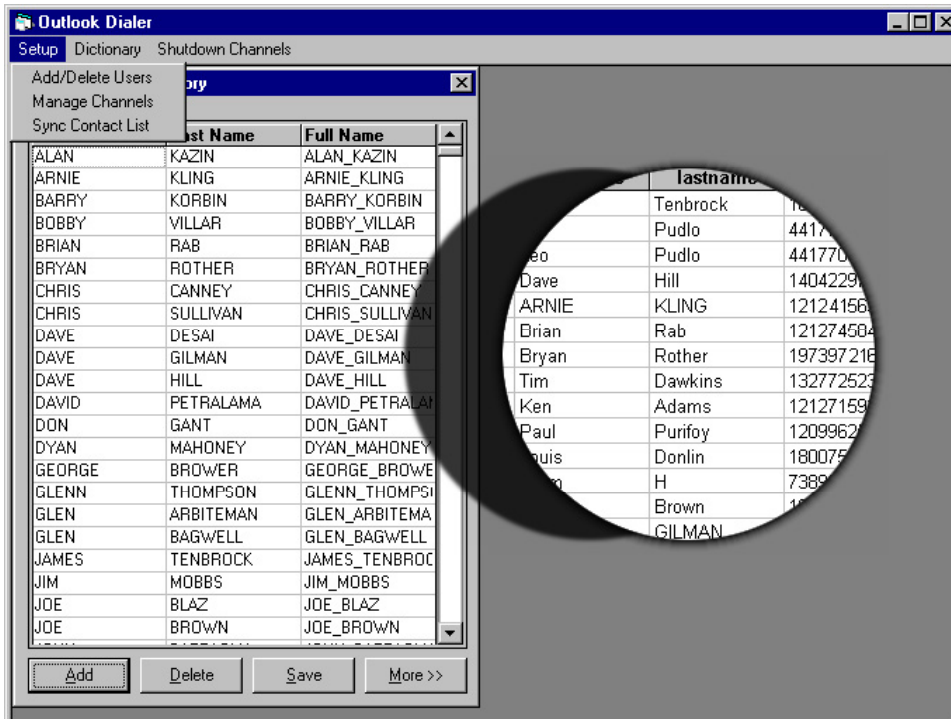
Outlook Dialer

Setup Dictionary Shutdown Channels

Add/Delete Users
Manage Channels
Sync Contact List

ory

| | ast Name | Full Name |
|---|---|---|
| ALAN | KAZIN | ALAN_KAZIN |
| ARNIE | KLING | ARNIE_KLING |
| BARRY | KORBIN | BARRY_KORBIN |
| BOBBY | VILLAR | BOBBY_VILLAR |
| BRIAN | RAB | BRIAN_RAB |
| BRYAN | ROTHER | BRYAN_ROTHER |
| CHRIS | CANNEY | CHRIS_CANNEY |
| CHRIS | SULLIVAN | CHRIS_SULLIVAN |
| DAVE | DESAI | DAVE_DESAI |
| DAVE | GILMAN | DAVE_GILMAN |
| DAVE | HILL | DAVE_HILL |
| DAVID | PETRALAMA | DAVID_PETRALAI |
| DON | GANT | DON_GANT |
| DYAN | MAHONEY | DYAN_MAHONEY |
| GEORGE | BROWER | GEORGE_BROWE |
| GLENN | THOMPSON | GLENN_THOMPSI |
| GLEN | ARBITEMAN | GLEN_ARBITEMA |
| GLEN | BAGWELL | GLEN_BAGWELL |
| JAMES | TENBROCK | JAMES_TENBROC |
| JIM | MOBBS | JIM_MOBBS |
| JOE | BLAZ | JOE_BLAZ |
| JOE | BROWN | JOE_BROWN |

Add Delete Save More >>

| | lastname | |
|---|---|---|
| | Tenbrock | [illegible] |
| | Pudlo | 4417 |
| eo | Pudlo | 44177 |
| Dave | Hill | 1404229 |
| ARNIE | KLING | 1212415 |
| Brian | Rab | 12127458 |
| Bryan | Rother | 19739721 |
| Tim | Dawkins | 13277252 |
| Ken | Adams | 12127159 |
| Paul | Purifoy | 1209962 |
| uis | Donlin | 180075 |
| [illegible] | H | 7389 |
| | Brown | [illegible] |
| | GILMAN | |